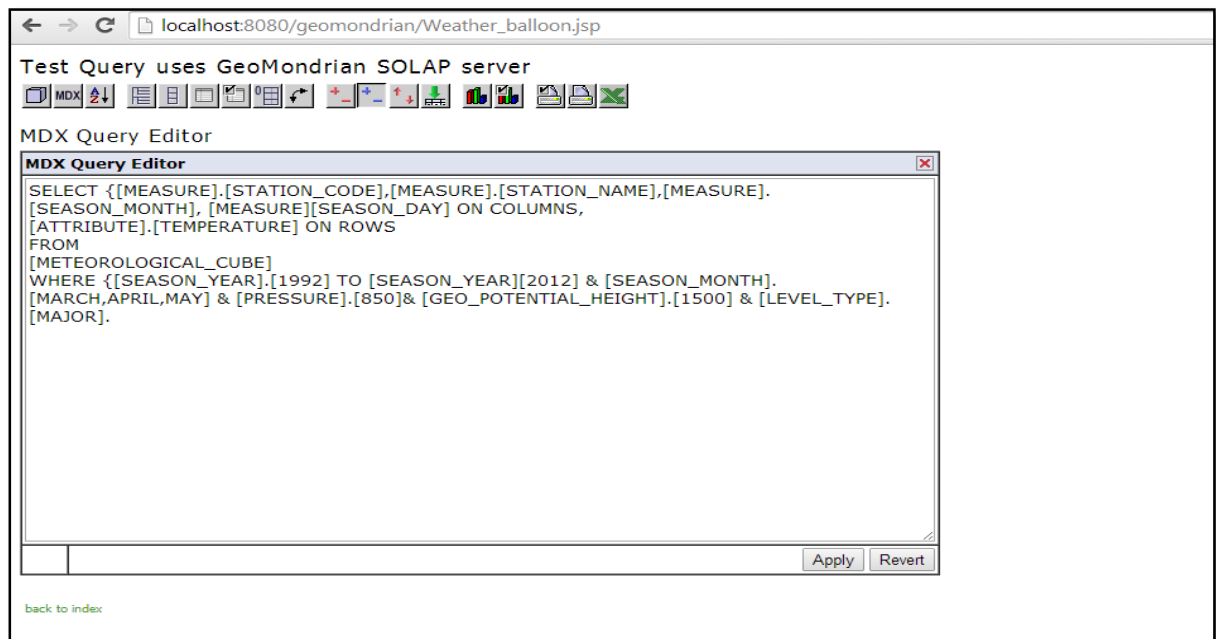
localhost:8080/geomondrian/Weather_balloon.jsp

Test Query uses GeoMondrian SOLAP server

MDX

MDX Query Editor

MDX Query Editor

SELECT {[MEASURE].[STATION_CODE],[MEASURE].[STATION_NAME],[MEASURE].[SEASON_MONTH], [MEASURE][SEASON_DAY] ON COLUMNS,
[ATTRIBUTE].[TEMPERATURE] ON ROWS
FROM
[METEOROLOGICAL_CUBE]
WHERE {[SEASON_YEAR].[1992] TO [SEASON_YEAR][2012] & [SEASON_MONTH].[MARCH,APRIL,MAY] & [PRESSURE].[850]& [GEO_POTENTIAL_HEIGHT].[1500] & [LEVEL_TYPE].[MAJOR].

Apply Revert

back to index